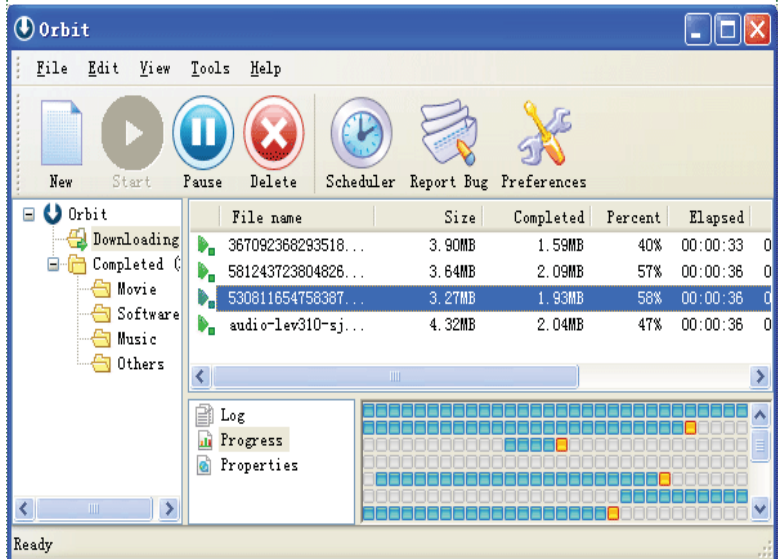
Orbit

File Edit View Tools Help

New Start Pause Delete Scheduler Report Bug Preferences

Orbit
Downloading
Completed (
Movie
Software
Music
Others

| File name | Size | Completed | Percent | Elapsed |
|---|---|---|---|---|
| 367092368293518... | 3.90MB | 1.59MB | 40% | 00:00:33 |
| 581243723804826... | 3.64MB | 2.09MB | 57% | 00:00:36 |
| 530811654758387... | 3.27MB | 1.93MB | 58% | 00:00:36 |
| audio-lev310-sj... | 4.32MB | 2.04MB | 47% | 00:00:36 |

Log
Progress
Properties

Ready